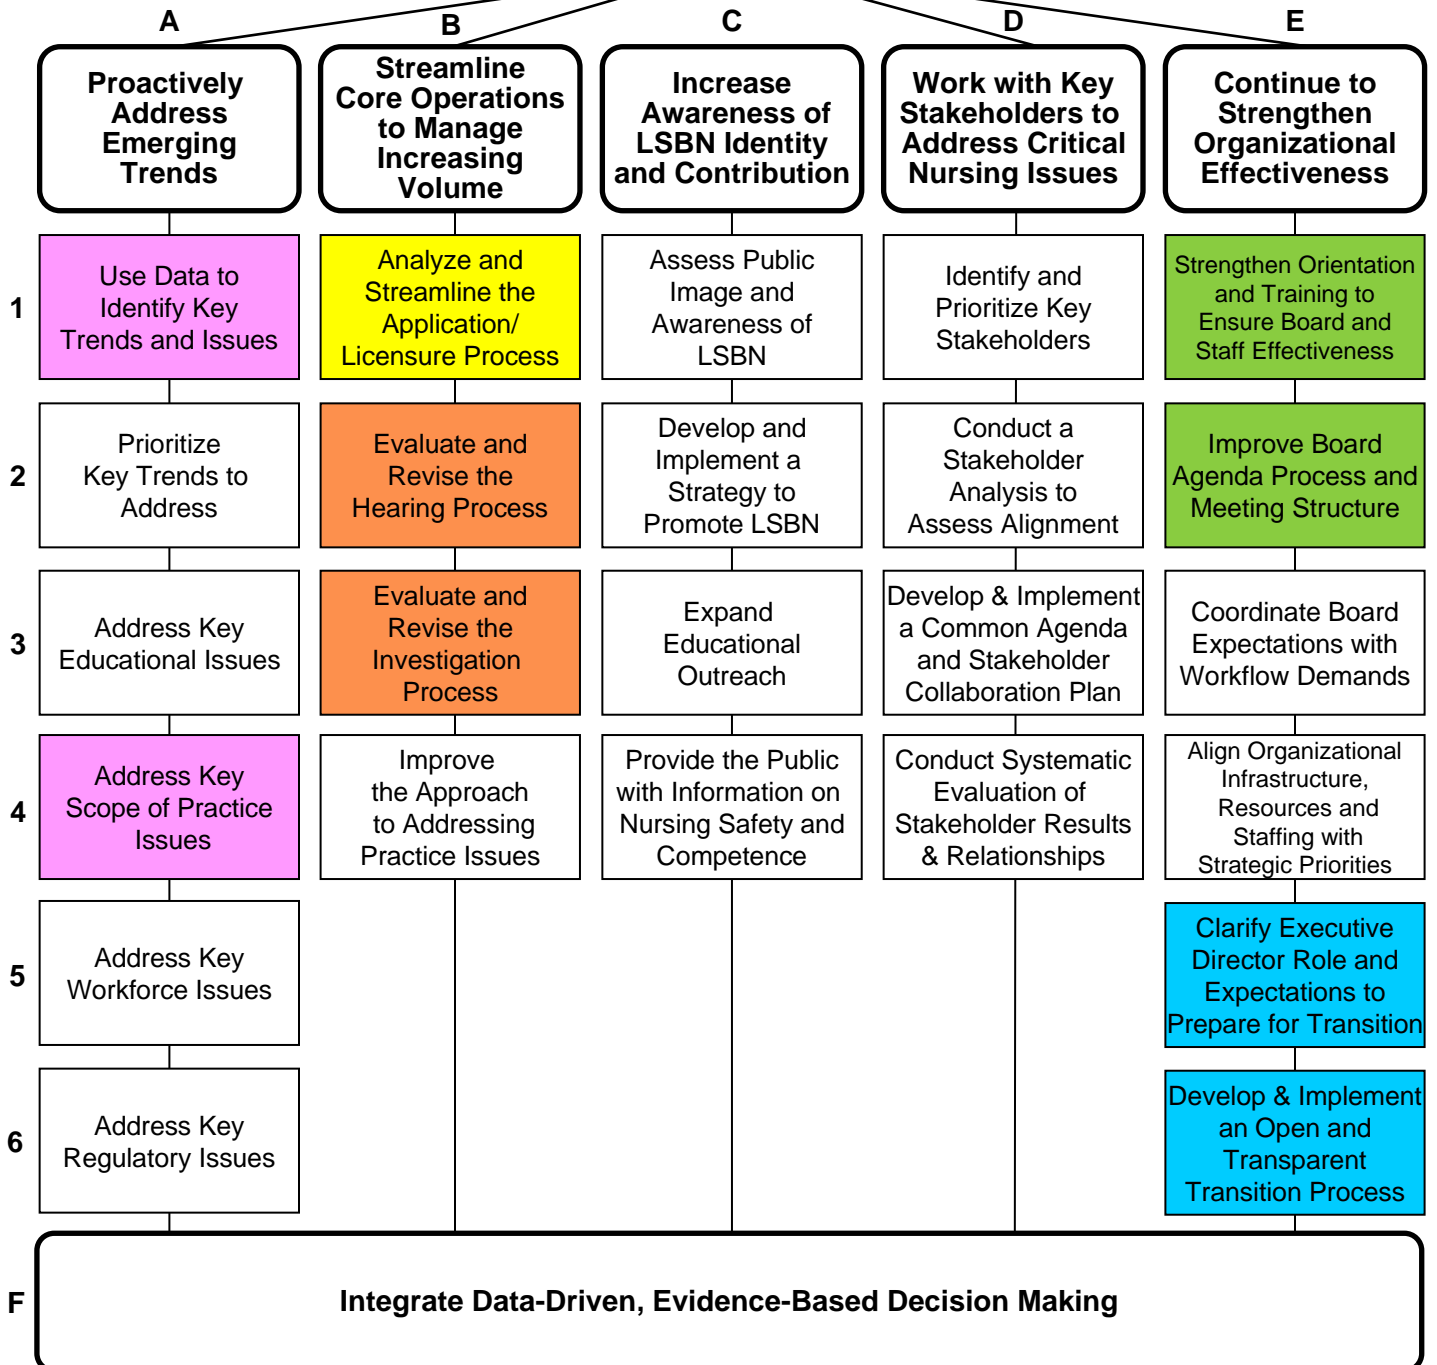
A

Proactively Address Emerging Trends

1 Use Data to Identify Key Trends and Issues

2 Prioritize Key Trends to Address

3 Address Key Educational Issues

4 Address Key Scope of Practice Issues

5 Address Key Workforce Issues

6 Address Key Regulatory Issues

B

Streamline Core Operations to Manage Increasing Volume

Analyze and Streamline the Application/ Licensure Process

Evaluate and Revise the Hearing Process

Evaluate and Revise the Investigation Process

Improve the Approach to Addressing Practice Issues

C

Increase Awareness of LSBN Identity and Contribution

Assess Public Image and Awareness of LSBN

Develop and Implement a Strategy to Promote LSBN

Expand Educational Outreach

Provide the Public with Information on Nursing Safety and Competence

D

Work with Key Stakeholders to Address Critical Nursing Issues

Identify and Prioritize Key Stakeholders

Conduct a Stakeholder Analysis to Assess Alignment

Develop & Implement a Common Agenda and Stakeholder Collaboration Plan

Conduct Systematic Evaluation of Stakeholder Results & Relationships

E

Continue to Strengthen Organizational Effectiveness

Strengthen Orientation and Training to Ensure Board and Staff Effectiveness

Improve Board Agenda Process and Meeting Structure

Coordinate Board Expectations with Workflow Demands

Align Organizational Infrastructure, Resources and Staffing with Strategic Priorities

Clarify Executive Director Role and Expectations to Prepare for Transition

Develop & Implement an Open and Transparent Transition Process

F Integrate Data-Driven, Evidence-Based Decision Making